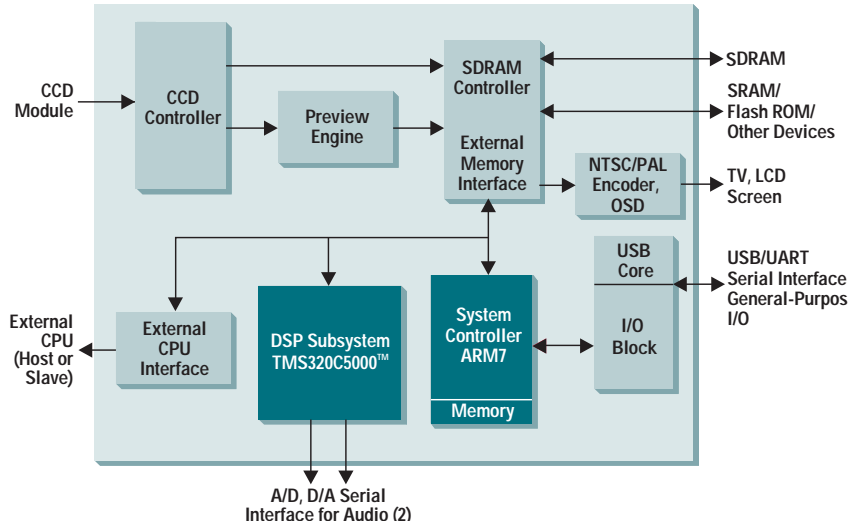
CCD Module

CCD Controller

Preview Engine

SDRAM Controller

External Memory Interface

SDRAM

SRAM/ Flash ROM/ Other Devices

NTSC/PAL Encoder, OSD

TV, LCD Screen

USB Core

I/O Block

USB/UART Serial Interface General-Purpos I/O

External CPU (Host or Slave)

External CPU Interface

DSP Subsystem TMS320C5000™

System Controller ARM7

Memory

A/D, D/A Serial Interface for Audio (2)